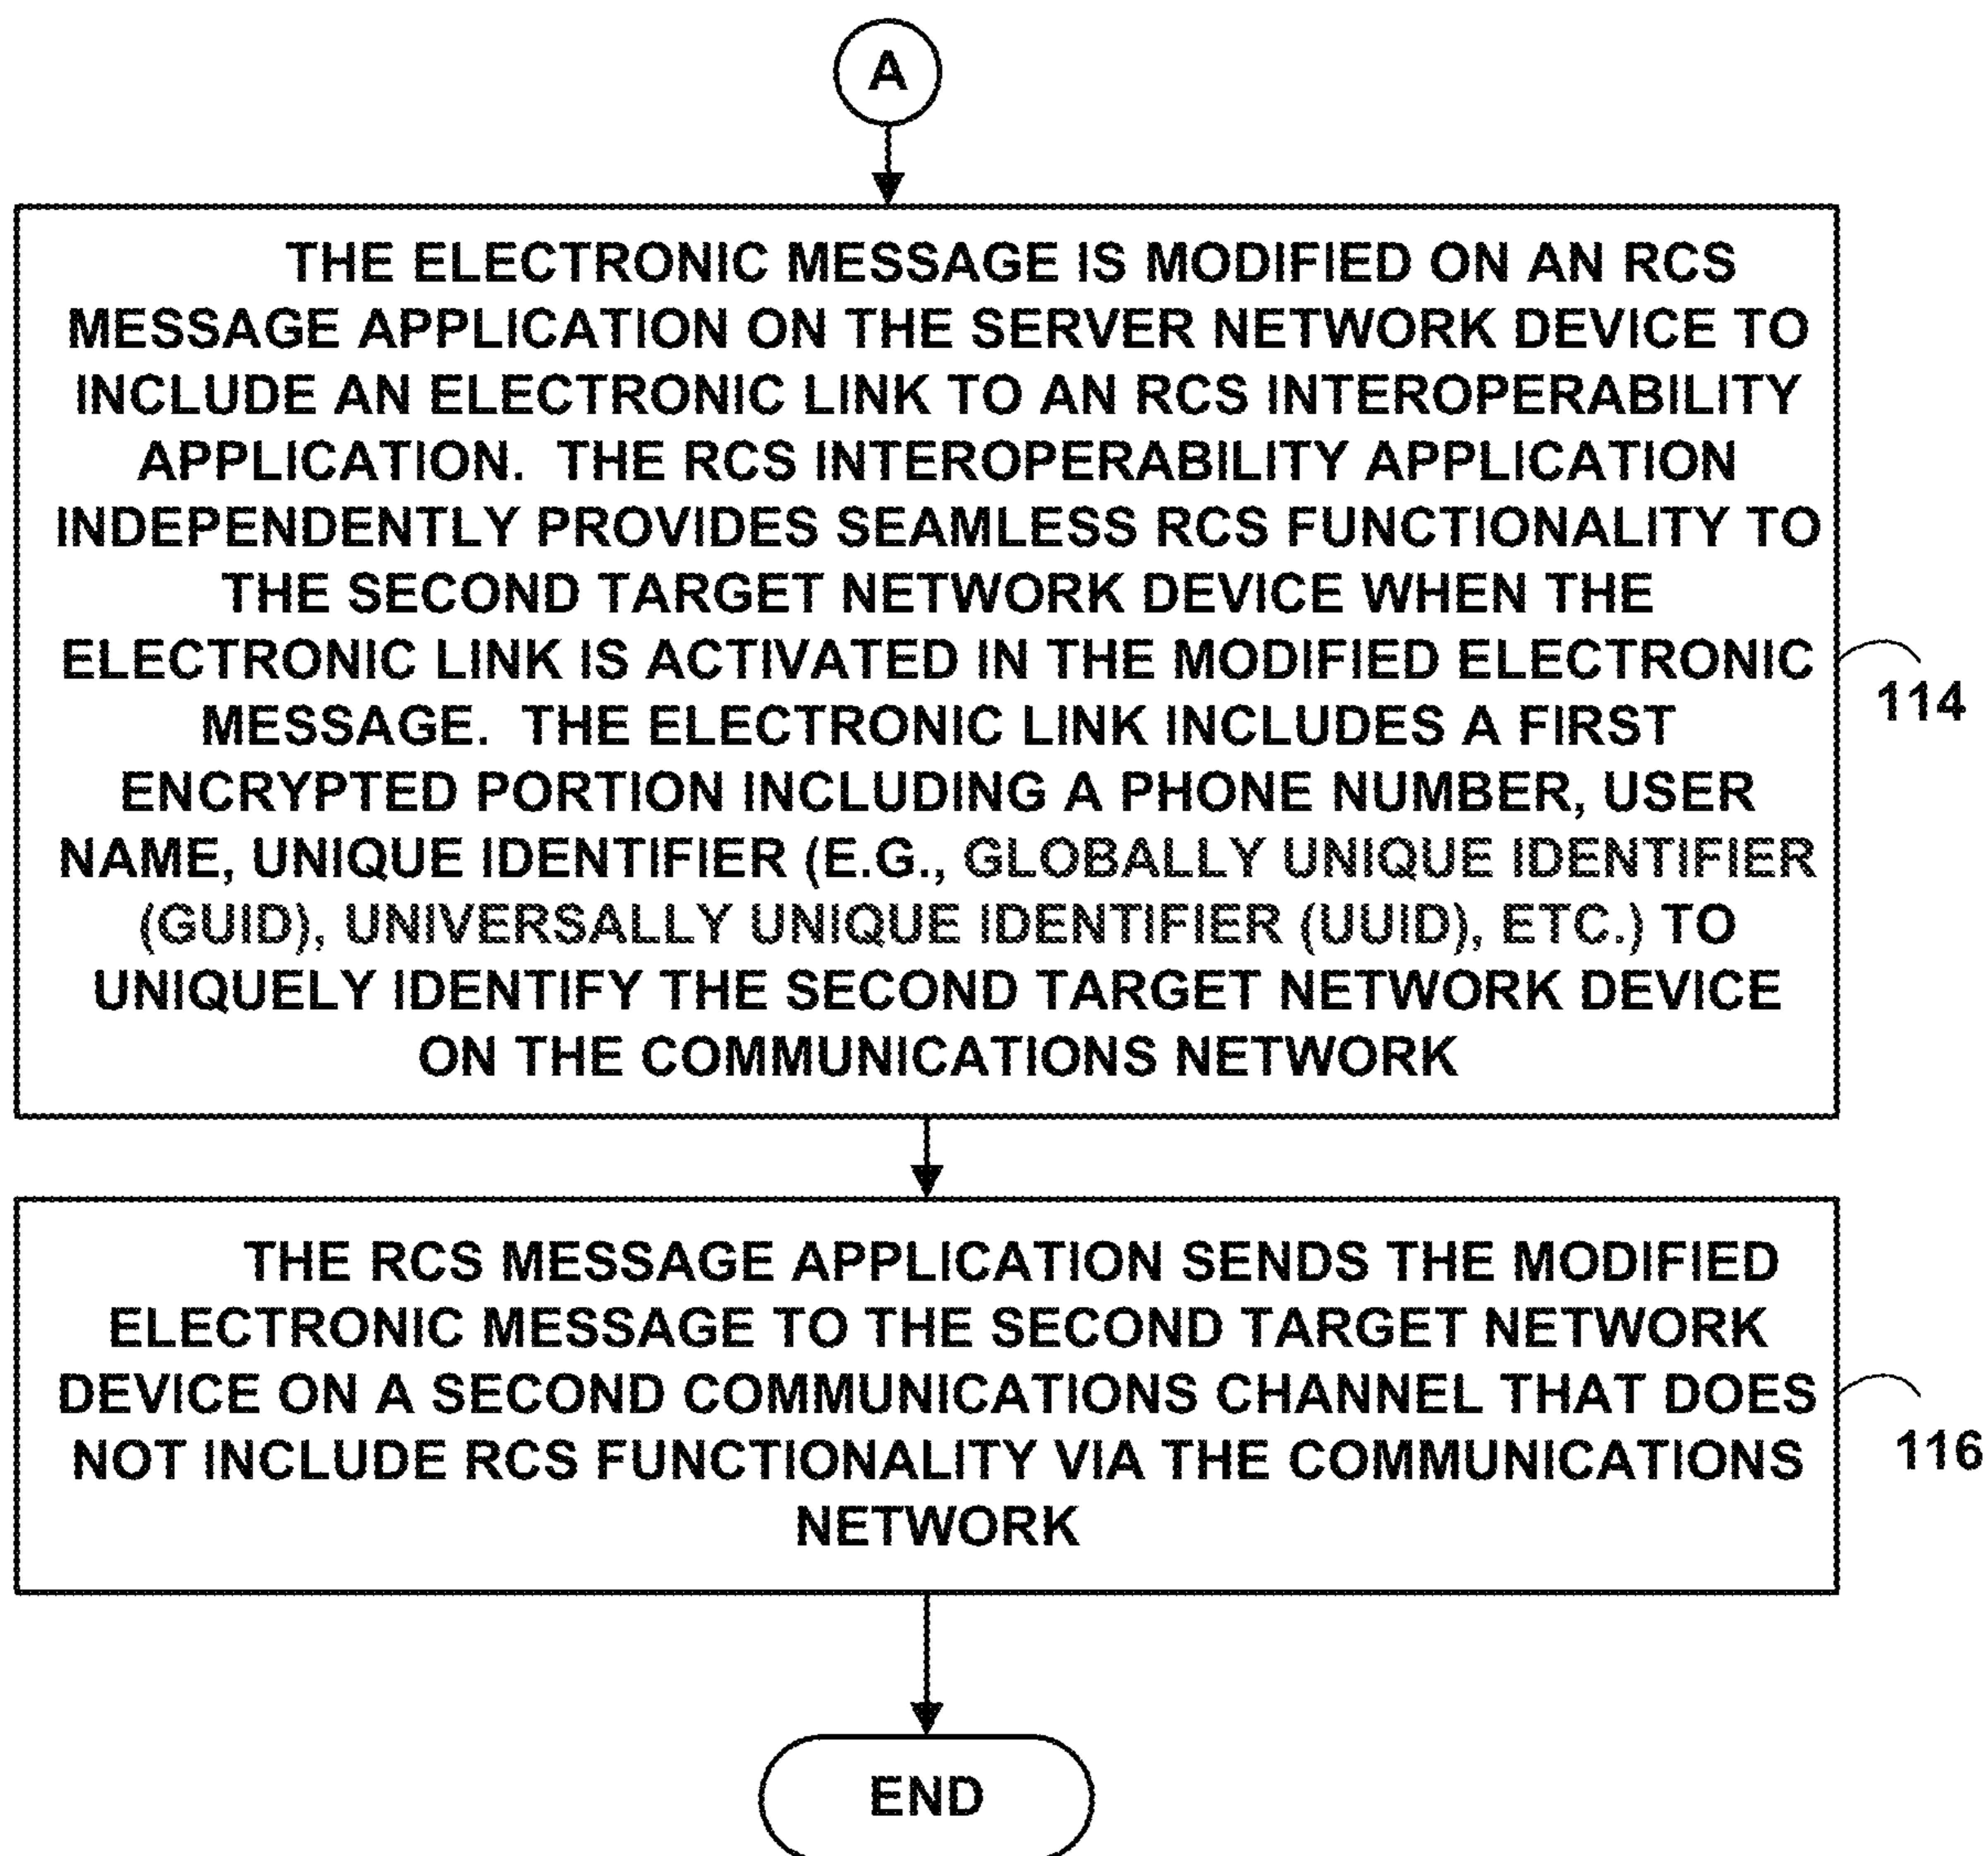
A

THE ELECTRONIC MESSAGE IS MODIFIED ON AN RCS MESSAGE APPLICATION ON THE SERVER NETWORK DEVICE TO INCLUDE AN ELECTRONIC LINK TO AN RCS INTEROPERABILITY APPLICATION. THE RCS INTEROPERABILITY APPLICATION INDEPENDENTLY PROVIDES SEAMLESS RCS FUNCTIONALITY TO THE SECOND TARGET NETWORK DEVICE WHEN THE ELECTRONIC LINK IS ACTIVATED IN THE MODIFIED ELECTRONIC MESSAGE. THE ELECTRONIC LINK INCLUDES A FIRST ENCRYPTED PORTION INCLUDING A PHONE NUMBER, USER NAME, UNIQUE IDENTIFIER (E.G., GLOBALLY UNIQUE IDENTIFIER (GUID), UNIVERSALLY UNIQUE IDENTIFIER (UUID), ETC.) TO UNIQUELY IDENTIFY THE SECOND TARGET NETWORK DEVICE ON THE COMMUNICATIONS NETWORK

114

THE RCS MESSAGE APPLICATION SENDS THE MODIFIED ELECTRONIC MESSAGE TO THE SECOND TARGET NETWORK DEVICE ON A SECOND COMMUNICATIONS CHANNEL THAT DOES NOT INCLUDE RCS FUNCTIONALITY VIA THE COMMUNICATIONS NETWORK

116

END